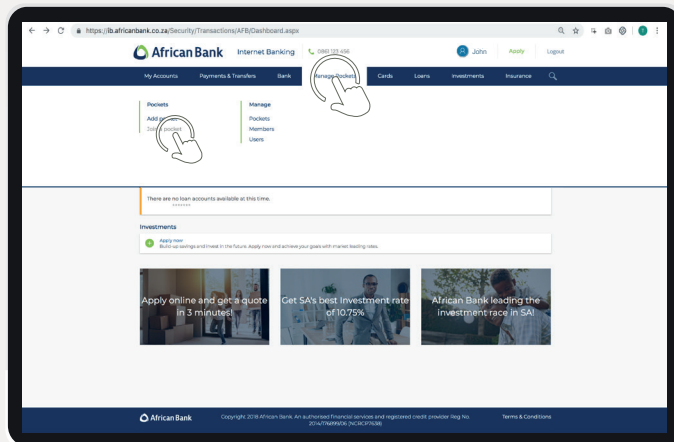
https://ib.africanbank.co.za/Security/Transactions/AFB/Dashboard.aspx

African Bank Internet Banking 0861 123 456 John Apply Logout

My Accounts Payments & Transfers Bank Manage Pockets Cards Loans Investments Insurance

Pockets
Add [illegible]
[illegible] pocket

Manage
Pockets
Members
Users

There are no loan accounts available at this time.

Investments
Apply now
Build up savings and invest in the future. Apply now and achieve your goals with market leading rates.

Apply online and get a quote in 3 minutes!

Get SA's best Investment rate of 10.75%

African Bank leading the investment race in SA!

African Bank Copyright 2018 African Bank. An authorised financial services and registered credit provider Reg No. 2014/176899/06 (NCRCP7638) Terms & Conditions